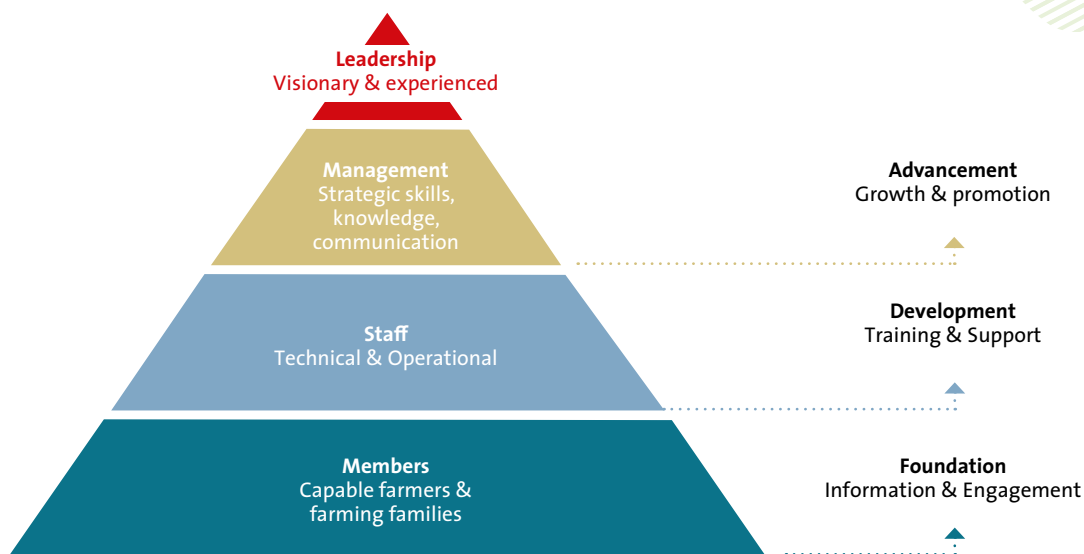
Leadership
Visionary & experienced

Management
Strategic skills, knowledge, communication

Staff
Technical & Operational

Members
Capable farmers & farming families

Advancement
Growth & promotion

Development
Training & Support

Foundation
Information & Engagement